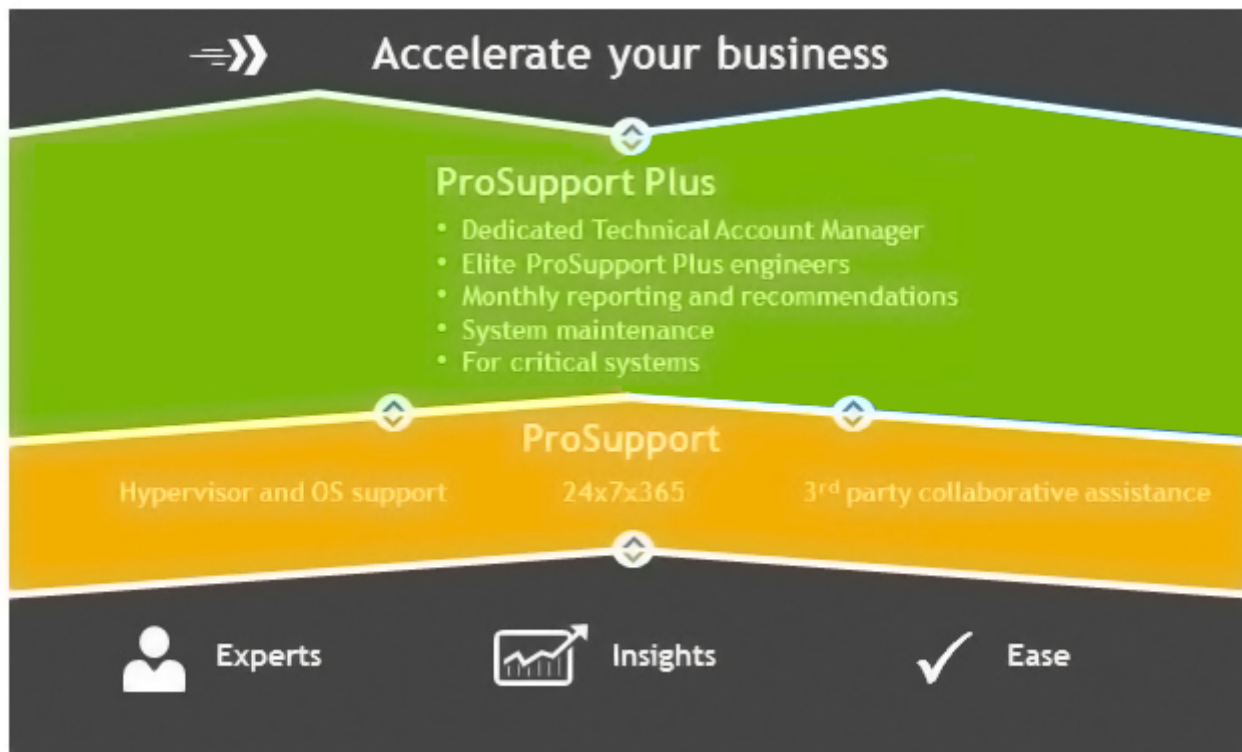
Accelerate your business

ProSupport Plus

- Dedicated Technical Account Manager
- Elite ProSupport Plus engineers
- Monthly reporting and recommendations
- System maintenance
- For critical systems

ProSupport

Hypervisor and OS support

24x7x365

3$^{rd}$ party collaborative assistance

Experts

Insights

Ease